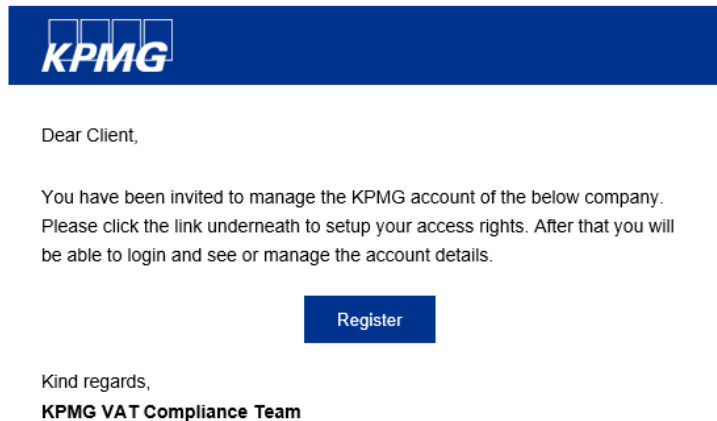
KPMG

Dear Client,

You have been invited to manage the KPMG account of the below company. Please click the link underneath to setup your access rights. After that you will be able to login and see or manage the account details.

Register

Kind regards,
**KPMG VAT Compliance Team**